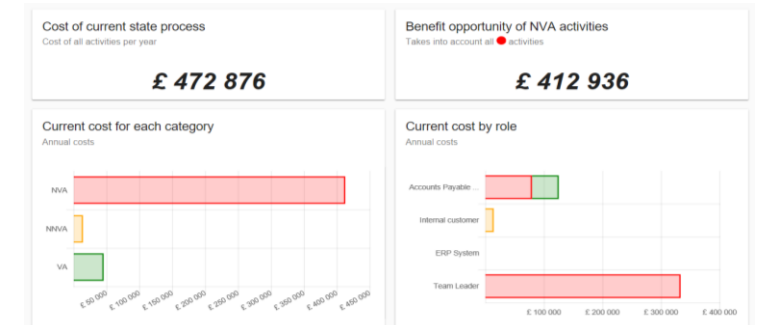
Cost of current state process
Cost of all activities per year

£ 472 876

Benefit opportunity of NVA activities
Takes into account all activities

£ 412 936

Current cost for each category
Annual costs

NVA
NNVA
VA

£ 50 000
£ 100 000
£ 150 000
£ 200 000
£ 250 000
£ 300 000
£ 350 000
£ 400 000
£ 450 000

Current cost by role
Annual costs

Accounts Payable ...
Internal customer
ERP System
Team Leader

£ 100 000
£ 200 000
£ 300 000
£ 400 000